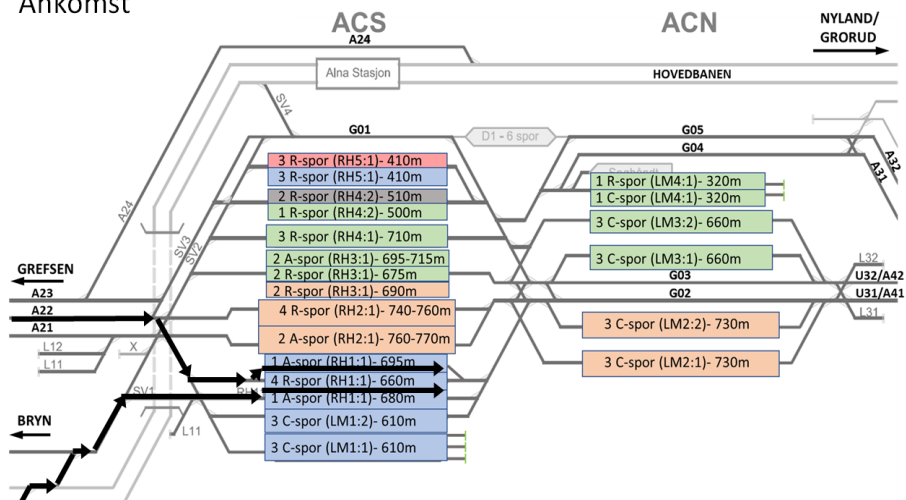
Ankomst

ACS

ACN

NYLAND/ GRORUD

A24

Alna Stasjon

HOVEDBANEN

SV4

G01

D1 - 6 spor

G05

G04

A32

A31

3 R-spor (RH5:1)- 410m

3 R-spor (RH5:1)- 410m

2 R-spor (RH4:2)- 510m

1 R-spor (RH4:2)- 500m

1 R-spor (LM4:1)- 320m

1 C-spor (LM4:1)- 320m

3 C-spor (LM3:2)- 660m

A24

3 R-spor (RH4:1)- 710m

SV3

SV2

2 A-spor (RH3:1)- 695-715m

2 R-spor (RH3:1)- 675m

2 R-spor (RH3:1)- 690m

3 C-spor (LM3:1)- 660m

L32

U32/A42

U31/A41

L31

G03

G02

GREFSEN

A23

A22

A21

4 R-spor (RH2:1)- 740-760m

2 A-spor (RH2:1)- 760-770m

3 C-spor (LM2:2)- 730m

3 C-spor (LM2:1)- 730m

L12

L11

X

1 A-spor (RH1:1)- 695m

4 R-spor (RH1:1)- 660m

1 A-spor (RH1:1)- 680m

SV1

3 C-spor (LM1:2)- 610m

3 C-spor (LM1:1)- 610m

L11

BRYN